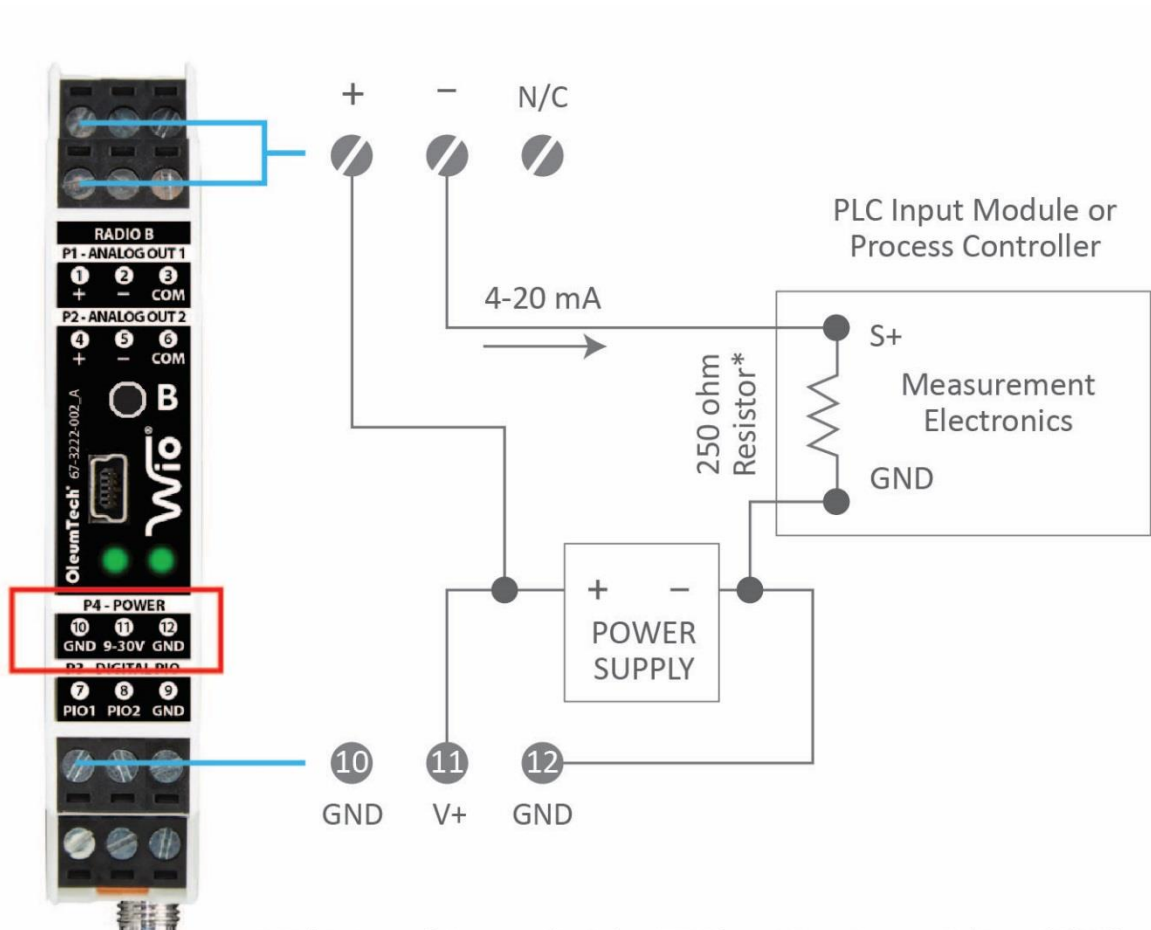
RADIO B
P1 - ANALOG OUT 1
1 + 2 − 3 COM
P2 - ANALOG OUT 2
4 + 5 − 6 COM
B
67-3222-002_A
OleumTech®
Wio®
P4 - POWER
10 GND 11 9-30V 12 GND
P3 - DIGITAL PIO
7 PIO1 8 PIO2 9 GND

+ − N/C

PLC Input Module or Process Controller

4-20 mA

S+

250 ohm Resistor*

Measurement Electronics

GND

+ −
POWER SUPPLY

10 GND 11 V+ 12 GND